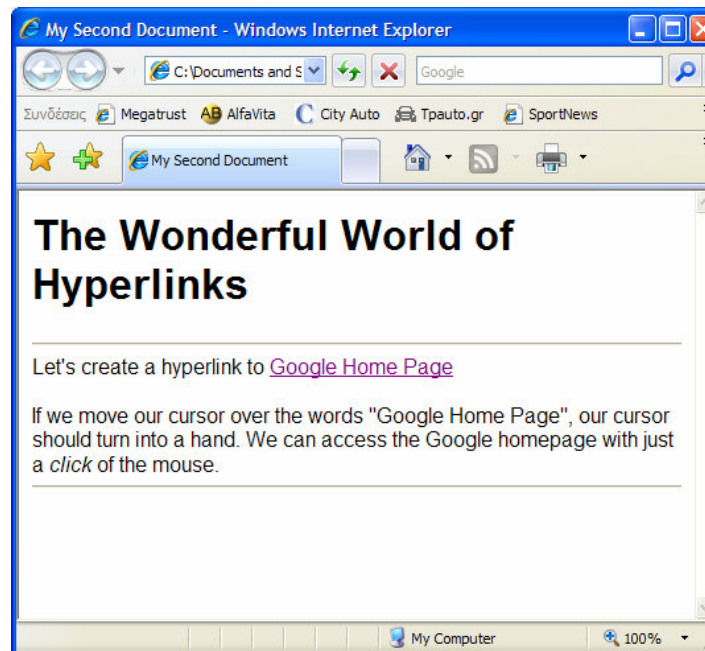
My Second Document - Windows Internet Explorer

C:\Documents and S

Google

Συνδέσεις Megatrust AlfaVita City Auto Tpauto.gr SportNews

My Second Document

# The Wonderful World of Hyperlinks

Let's create a hyperlink to Google Home Page

If we move our cursor over the words "Google Home Page", our cursor should turn into a hand. We can access the Google homepage with just a *click* of the mouse.

My Computer

100%